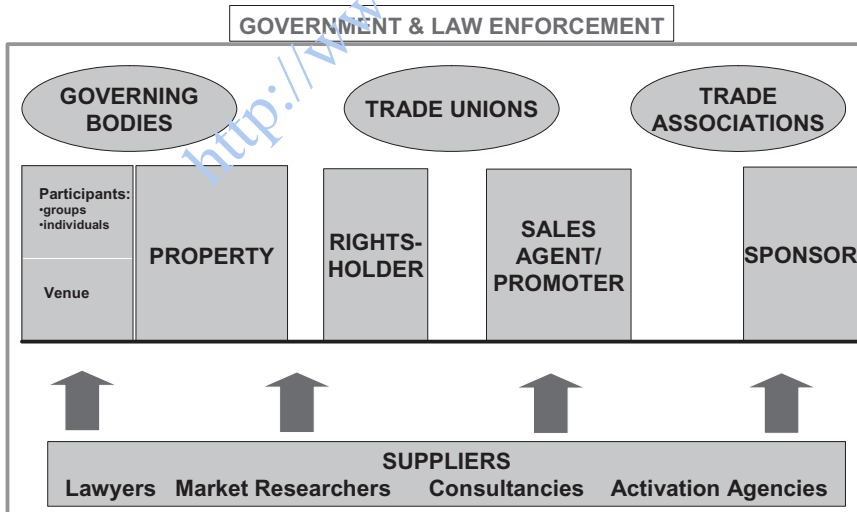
GOVERNMENT & LAW ENFORCEMENT

http://www

GOVERNING BODIES

TRADE UNIONS

TRADE ASSOCIATIONS

Participants:
•groups
•individuals

Venue

PROPERTY

RIGHTS-HOLDER

SALES AGENT/ PROMOTER

SPONSOR

SUPPLIERS
Lawyers Market Researchers Consultancies Activation Agencies